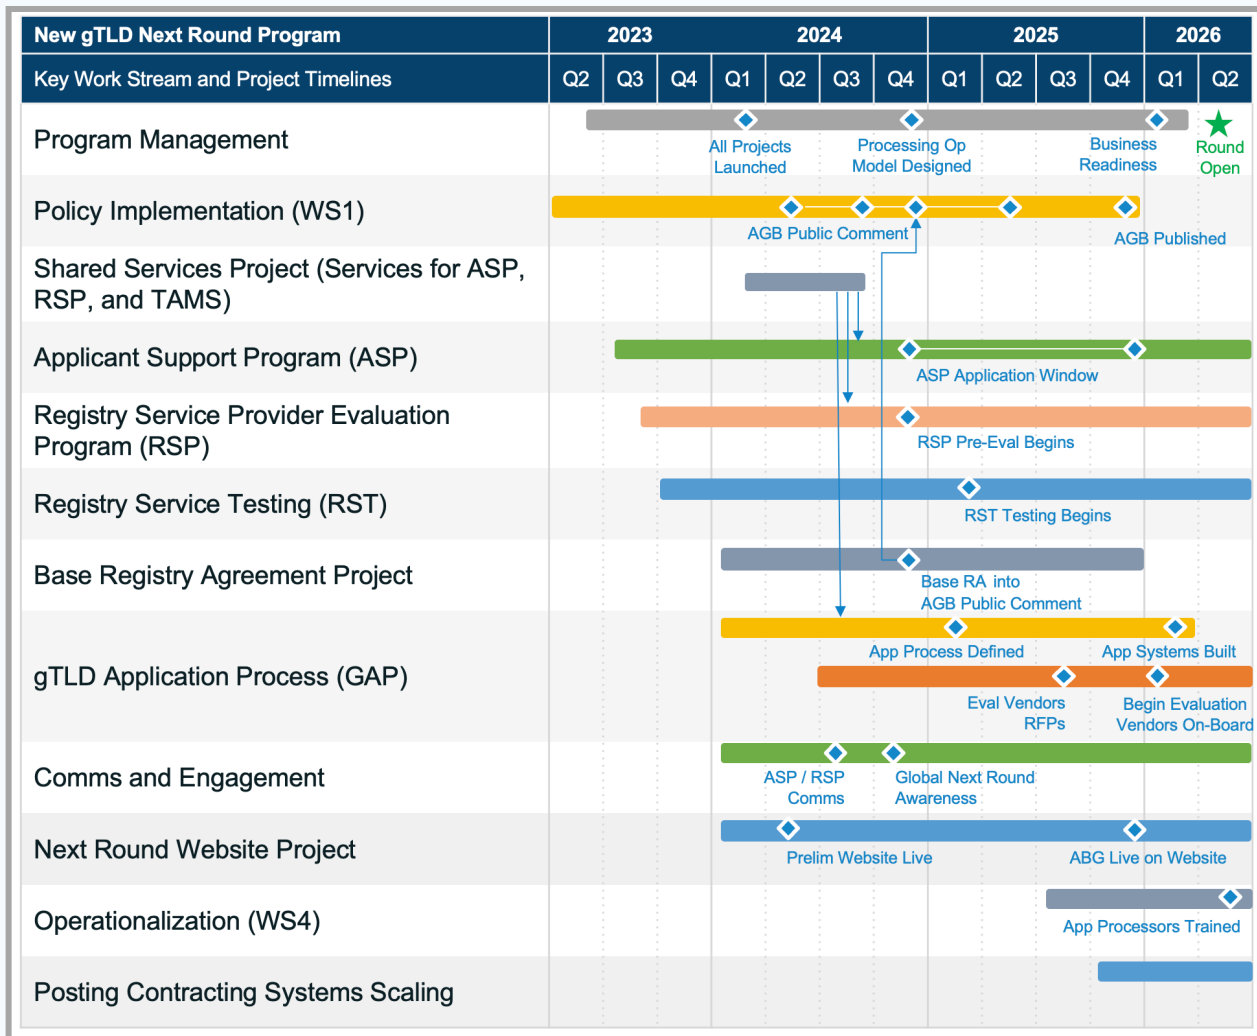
| New gTLD Next Round Program | 2023 | | | 2024 | | | | 2025 | | | | 2026 | |
|---|---|---|---|---|---|---|---|---|---|---|---|---|---|
| Key Work Stream and Project Timelines | Q2 | Q3 | Q4 | Q1 | Q2 | Q3 | Q4 | Q1 | Q2 | Q3 | Q4 | Q1 | Q2 |

Program Management
All Projects Launched
Processing Op Model Designed
Business Readiness
Round Open

Policy Implementation (WS1)
AGB Public Comment
AGB Published

Shared Services Project (Services for ASP, RSP, and TAMS)

Applicant Support Program (ASP)
ASP Application Window

Registry Service Provider Evaluation Program (RSP)
RSP Pre-Eval Begins

Registry Service Testing (RST)
RST Testing Begins

Base Registry Agreement Project
Base RA into AGB Public Comment

gTLD Application Process (GAP)
App Process Defined
App Systems Built
Eval Vendors RFPs
Begin Evaluation Vendors On-Board

Comms and Engagement
ASP / RSP Comms
Global Next Round Awareness

Next Round Website Project
Prelim Website Live
ABG Live on Website

Operationalization (WS4)
App Processors Trained

Posting Contracting Systems Scaling